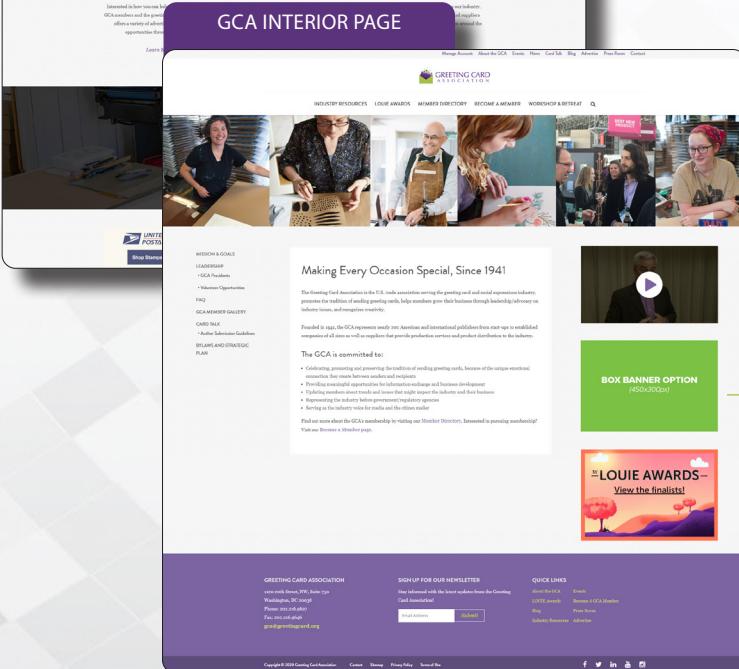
Interested in how you can help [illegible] our industry. GCA members and the greeting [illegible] and suppliers offers a variety of advertising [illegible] around the opportunities through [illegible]

Learn M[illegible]

GCA INTERIOR PAGE

Manage Account About the GCA Events News Card Talk Blog Advertise Press Room Contact

GREETING CARD ASSOCIATION

INDUSTRY RESOURCES LOUIE AWARDS MEMBER DIRECTORY BECOME A MEMBER WORKSHOP & RETREAT

BEST NEW PRODUCT

UNITED POSTAL

Shop Stamps

MISSION & GOALS
LEADERSHIP
• GCA Presidents
• Volunteer Opportunities
FAQ
GCA MEMBER GALLERY
CARD TALK
• Author Submission Guidelines
BYLAWS AND STRATEGIC PLAN

Making Every Occasion Special, Since 1941

The Greeting Card Association is the U.S. trade association serving the greeting card and social expressions industry, promotes the tradition of sending greeting cards, helps members grow their business through leadership/advocacy on industry issues, and recognizes creativity.

Founded in 1941, the GCA represents nearly 200 American and international publishers from start-ups to established companies of all sizes as well as suppliers that provide production services and product distribution to the industry.

The GCA is committed to:

• Celebrating, promoting and preserving the tradition of sending greeting cards, because of the unique emotional connection they create between senders and recipients
• Providing meaningful opportunities for information exchange and business development
• Updating members about trends and issues that might impact the industry and their business
• Representing the industry before government/regulatory agencies
• Serving as the industry voice for media and the citizen mailer

Find out more about the GCA's membership by visiting our Member Directory. Interested in pursuing membership? Visit our Become a Member page.

BOX BANNER OPTION
(450x300px)

LOUIE AWARDS
View the finalists!

GREETING CARD ASSOCIATION
1200 G Street, NW, Suite 750
Washington, DC 20005
Phone: 202.216.9627
Fax: 202.216.9646
gca@greetingcard.org

SIGN UP FOR OUR NEWSLETTER
Stay informed with the latest updates from the Greeting Card Association!
Email Address Submit

QUICK LINKS
About the GCA Events
LOUIE Awards Become A GCA Member
Blog Press Room
Industry Resources Advertise

Copyright © 2020 Greeting Card Association Contact Sitemap Privacy Policy Terms of Use